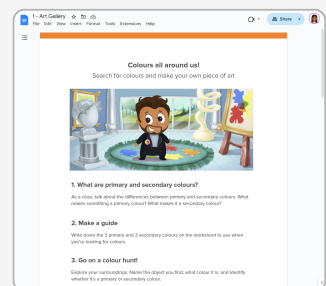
1 - Art Gallery

File Edit View Insert Format Tools Extensions Help

Share

Colours all around us!

Search for colours and make your own piece of art

1. What are primary and secondary colours?

As a class, talk about the differences between primary and secondary colors. What makes something a primary colour? What makes it a secondary colour?

2. Make a guide

Write down the 3 primary and 3 secondary colours on the worksheet to use when you're looking for colours.

3. Go on a colour hunt!

Explore your surroundings. Name the object you find, what colour it is, and identify whether it's a primary or secondary color.